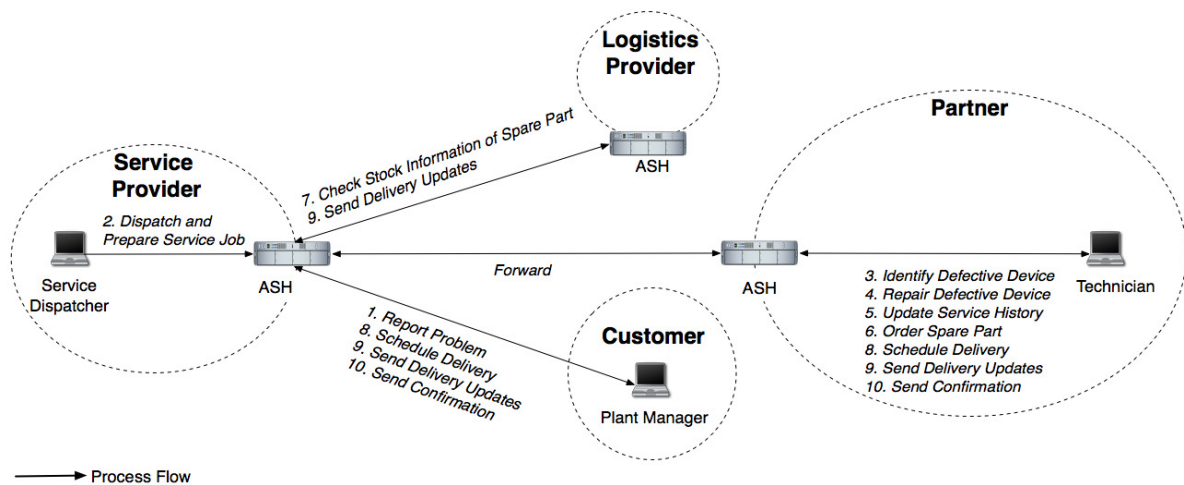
Logistics Provider

ASH

7. Check Stock Information of Spare Part
9. Send Delivery Updates

Service Provider

2. Dispatch and Prepare Service Job

Service Dispatcher

ASH

Forward

Partner

ASH

Technician

3. Identify Defective Device
4. Repair Defective Device
5. Update Service History
6. Order Spare Part
8. Schedule Delivery
9. Send Delivery Updates
10. Send Confirmation

1. Report Problem
8. Schedule Delivery
9. Send Delivery Updates
10. Send Confirmation

Customer

Plant Manager

Process Flow